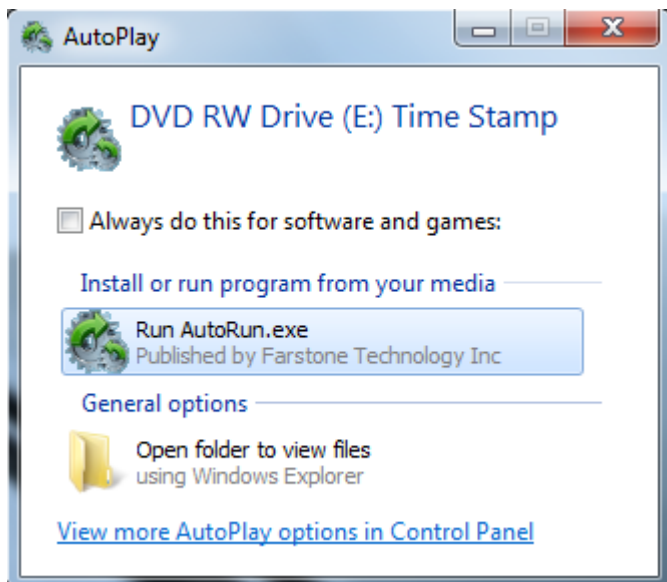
AutoPlay

DVD RW Drive (E:) Time Stamp

Always do this for software and games:

Install or run program from your media

Run AutoRun.exe
Published by Farstone Technology Inc

General options

Open folder to view files
using Windows Explorer

View more AutoPlay options in Control Panel